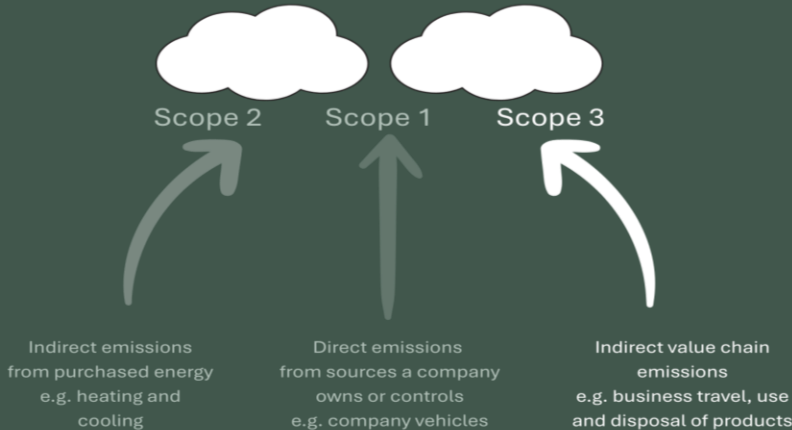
Scope 2

Scope 1

Scope 3

Indirect emissions from purchased energy e.g. heating and cooling

Direct emissions from sources a company owns or controls e.g. company vehicles

Indirect value chain emissions e.g. business travel, use and disposal of products